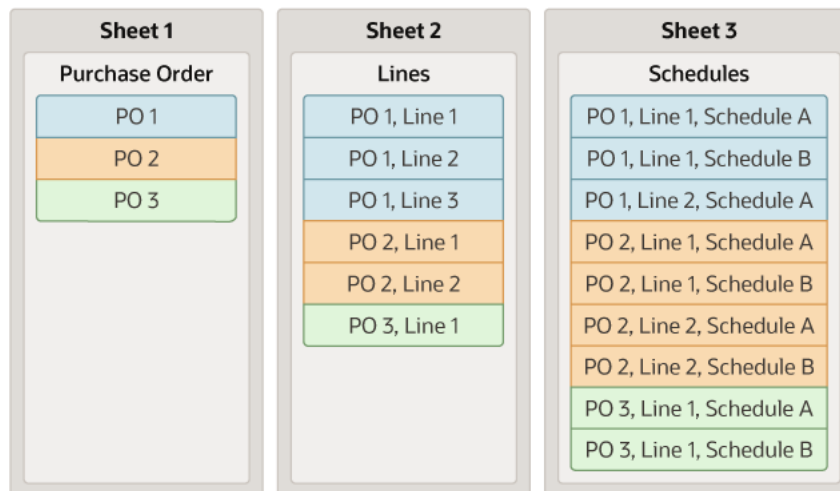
Sheet 1

Purchase Order

PO 1

PO 2

PO 3

Sheet 2

Lines

PO 1, Line 1

PO 1, Line 2

PO 1, Line 3

PO 2, Line 1

PO 2, Line 2

PO 3, Line 1

Sheet 3

Schedules

PO 1, Line 1, Schedule A

PO 1, Line 1, Schedule B

PO 1, Line 2, Schedule A

PO 2, Line 1, Schedule A

PO 2, Line 1, Schedule B

PO 2, Line 2, Schedule A

PO 2, Line 2, Schedule B

PO 3, Line 1, Schedule A

PO 3, Line 1, Schedule B